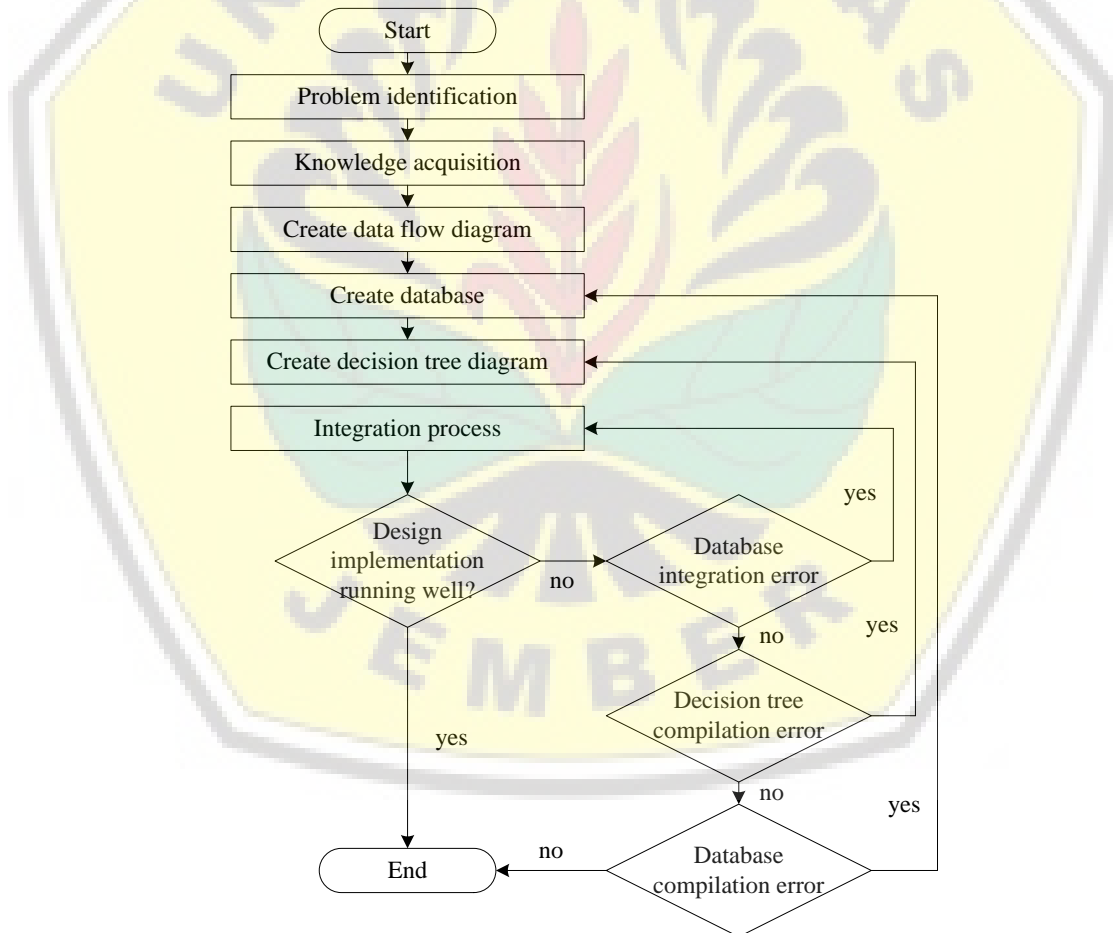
Start

Problem identification

Knowledge acquisition

Create data flow diagram

Create database

Create decision tree diagram

Integration process

Design implementation running well?

no

Database integration error

yes

no

yes

Decision tree compilation error

yes

no

yes

End

no

Database compilation error